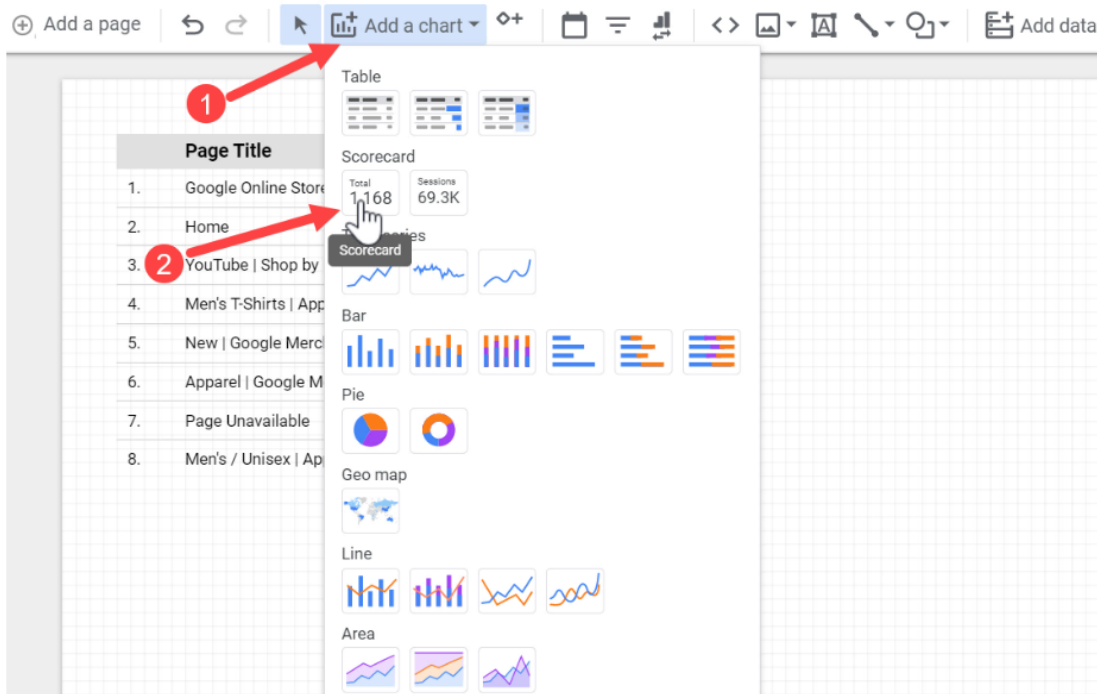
Add a page

Add a chart

Add data

Page Title

| | Page Title |
|---|---|
| 1. | Google Online Store |
| 2. | Home |
| 3. | YouTube \| Shop by |
| 4. | Men's T-Shirts \| App |
| 5. | New \| Google Merch |
| 6. | Apparel \| Google M |
| 7. | Page Unavailable |
| 8. | Men's / Unisex \| App |

1

2

Table

Scorecard

Total
1,168

Sessions
69.3K

Scorecard

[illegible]eries

Bar

Pie

Geo map

Line

Area